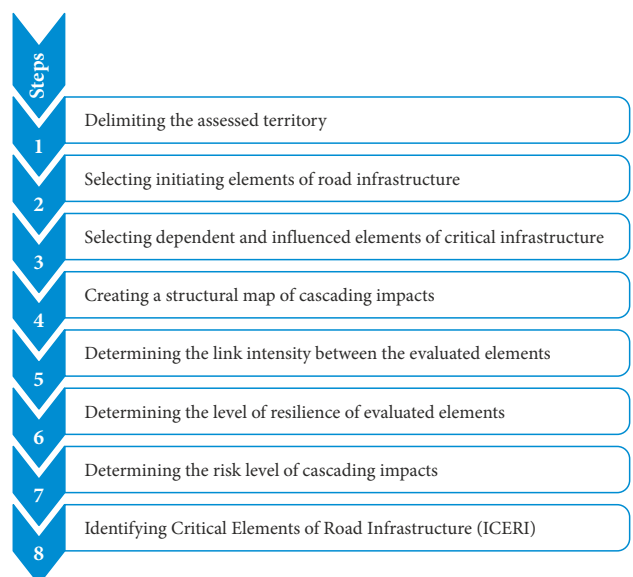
Steps

1
Delimiting the assessed territory

2
Selecting initiating elements of road infrastructure

3
Selecting dependent and influenced elements of critical infrastructure

4
Creating a structural map of cascading impacts

5
Determining the link intensity between the evaluated elements

6
Determining the level of resilience of evaluated elements

7
Determining the risk level of cascading impacts

8
Identifying Critical Elements of Road Infrastructure (ICERI)